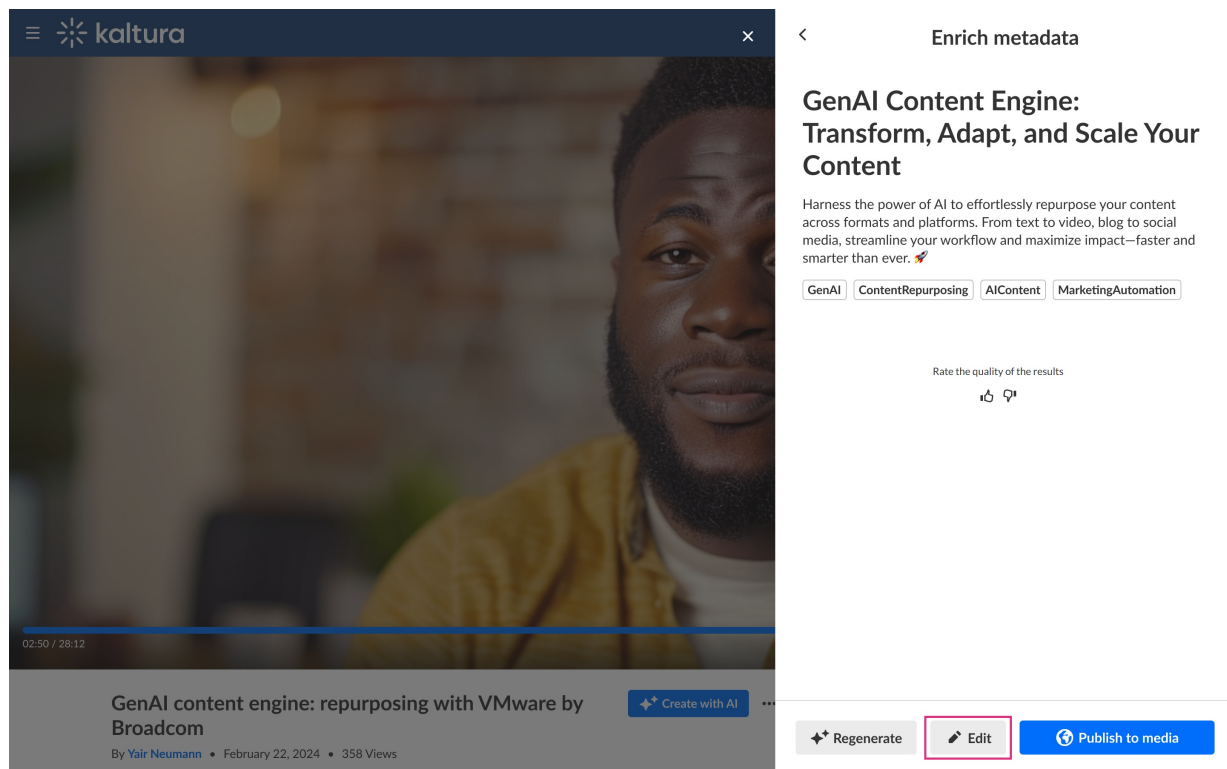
kaltura

02:50 / 28:12

GenAI content engine: repurposing with VMware by Broadcom

Create with AI

By Yair Neumann • February 22, 2024 • 358 Views

Enrich metadata

GenAI Content Engine: Transform, Adapt, and Scale Your Content

Harness the power of AI to effortlessly repurpose your content across formats and platforms. From text to video, blog to social media, streamline your workflow and maximize impact—faster and smarter than ever. 🚀

GenAI ContentRepurposing AIContent MarketingAutomation

Rate the quality of the results

Regenerate Edit Publish to media